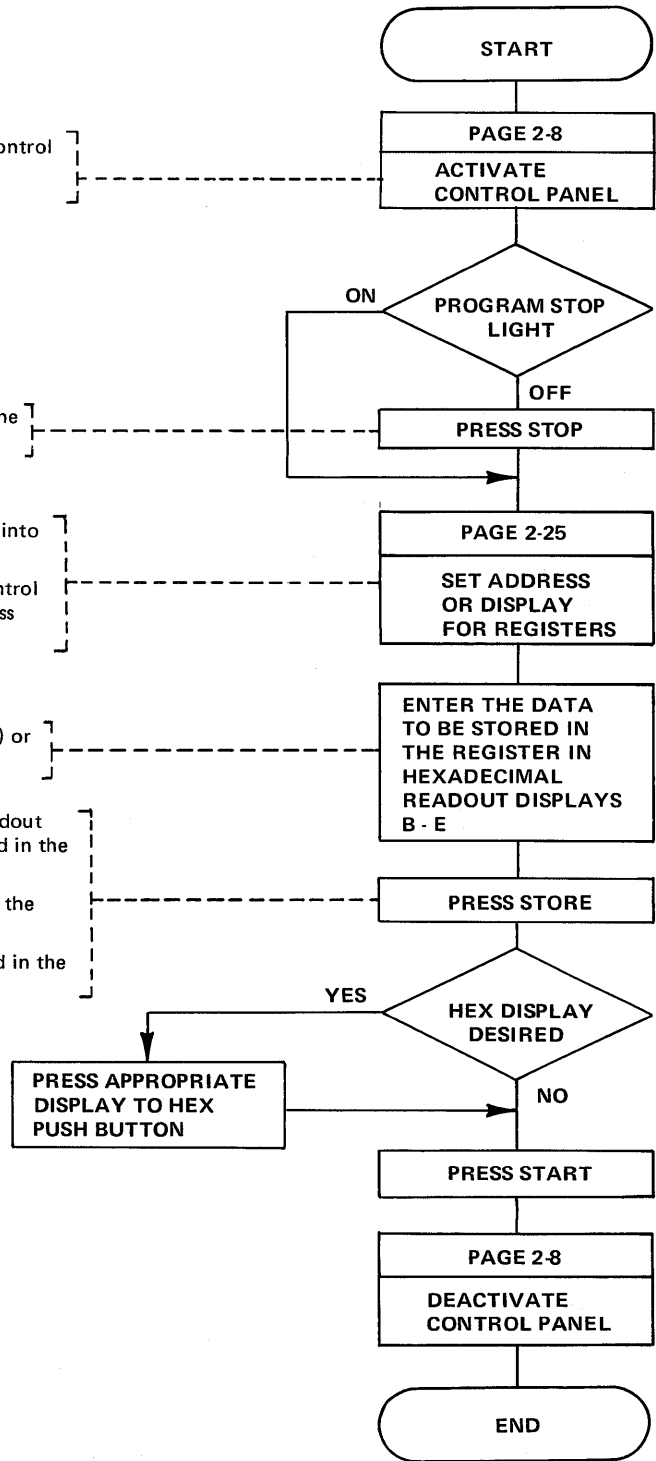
START

ontrol

PAGE 2-8

ACTIVATE CONTROL PANEL

ON

PROGRAM STOP LIGHT

OFF

he

PRESS STOP

into

ontrol

ss

PAGE 2-25

SET ADDRESS OR DISPLAY FOR REGISTERS

) or

ENTER THE DATA TO BE STORED IN THE REGISTER IN HEXADECIMAL READOUT DISPLAYS B - E

dout

d in the

the

PRESS STORE

d in the

YES

HEX DISPLAY DESIRED

PRESS APPROPRIATE DISPLAY TO HEX PUSH BUTTON

NO

PRESS START

PAGE 2-8

DEACTIVATE CONTROL PANEL

END